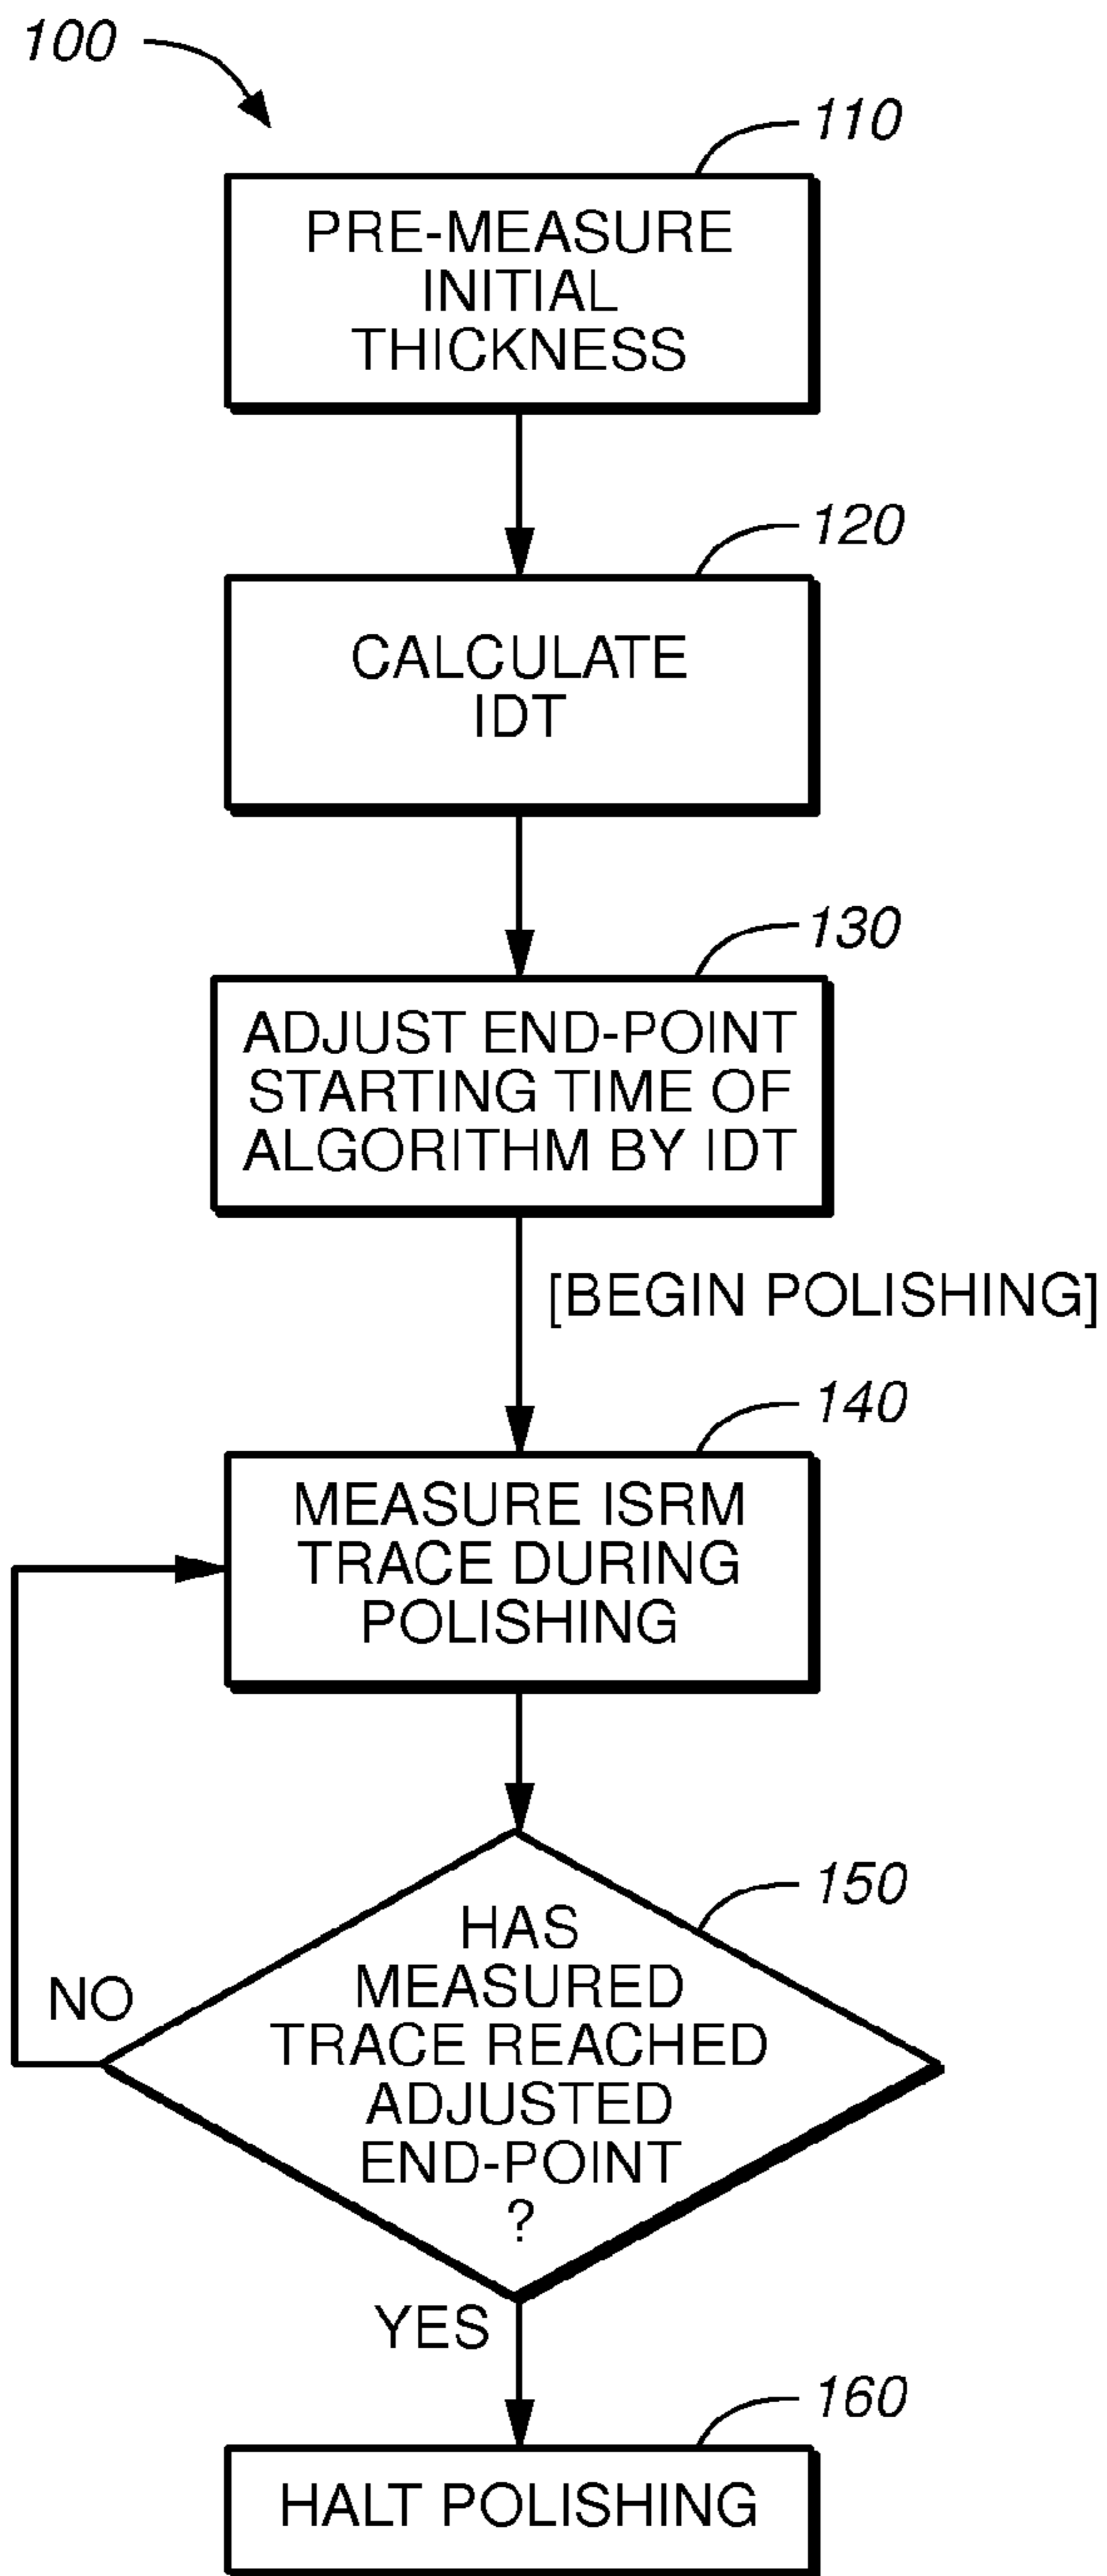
100

110

PRE-MEASURE INITIAL THICKNESS

120

CALCULATE IDT

130

ADJUST END-POINT STARTING TIME OF ALGORITHM BY IDT

[BEGIN POLISHING]

140

MEASURE ISRM TRACE DURING POLISHING

150

HAS MEASURED TRACE REACHED ADJUSTED END-POINT ?

NO

YES

160

HALT POLISHING